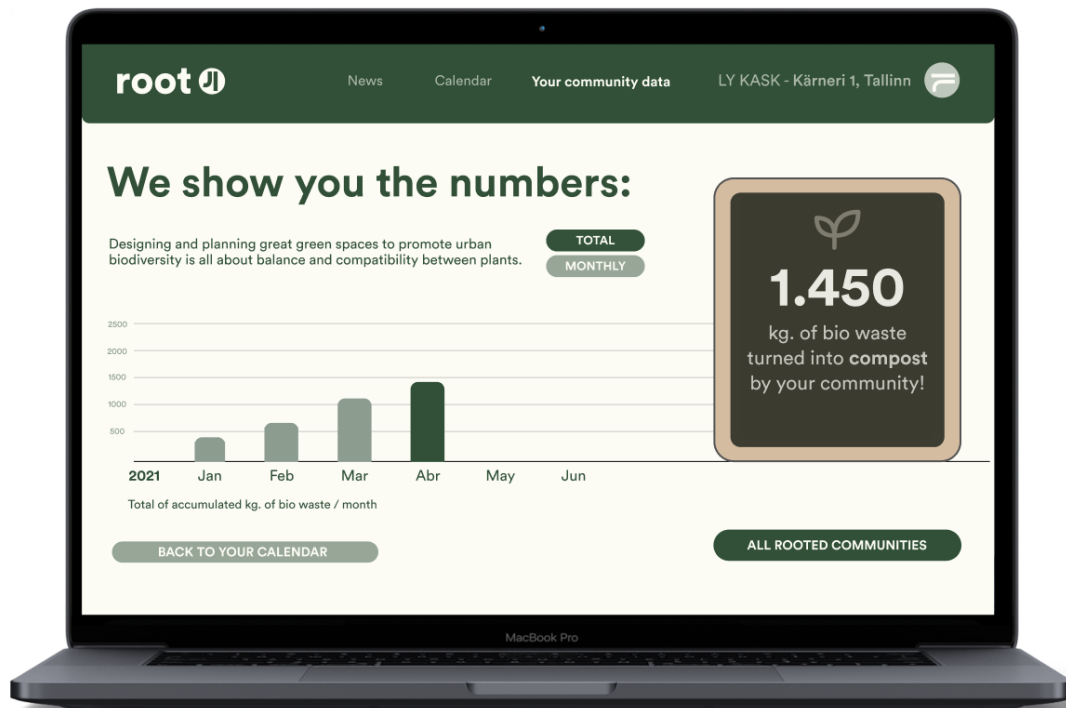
root

News Calendar Your community data LY KASK - Kärneri 1, Tallinn

We show you the numbers:

Designing and planning great green spaces to promote urban biodiversity is all about balance and compatibility between plants.

TOTAL
MONTHLY

1.450
kg. of bio waste turned into compost by your community!

2500
2000
1500
1000
500

2021 Jan Feb Mar Abr May Jun

Total of accumulated kg. of bio waste / month

BACK TO YOUR CALENDAR

ALL ROOTED COMMUNITIES

MacBook Pro